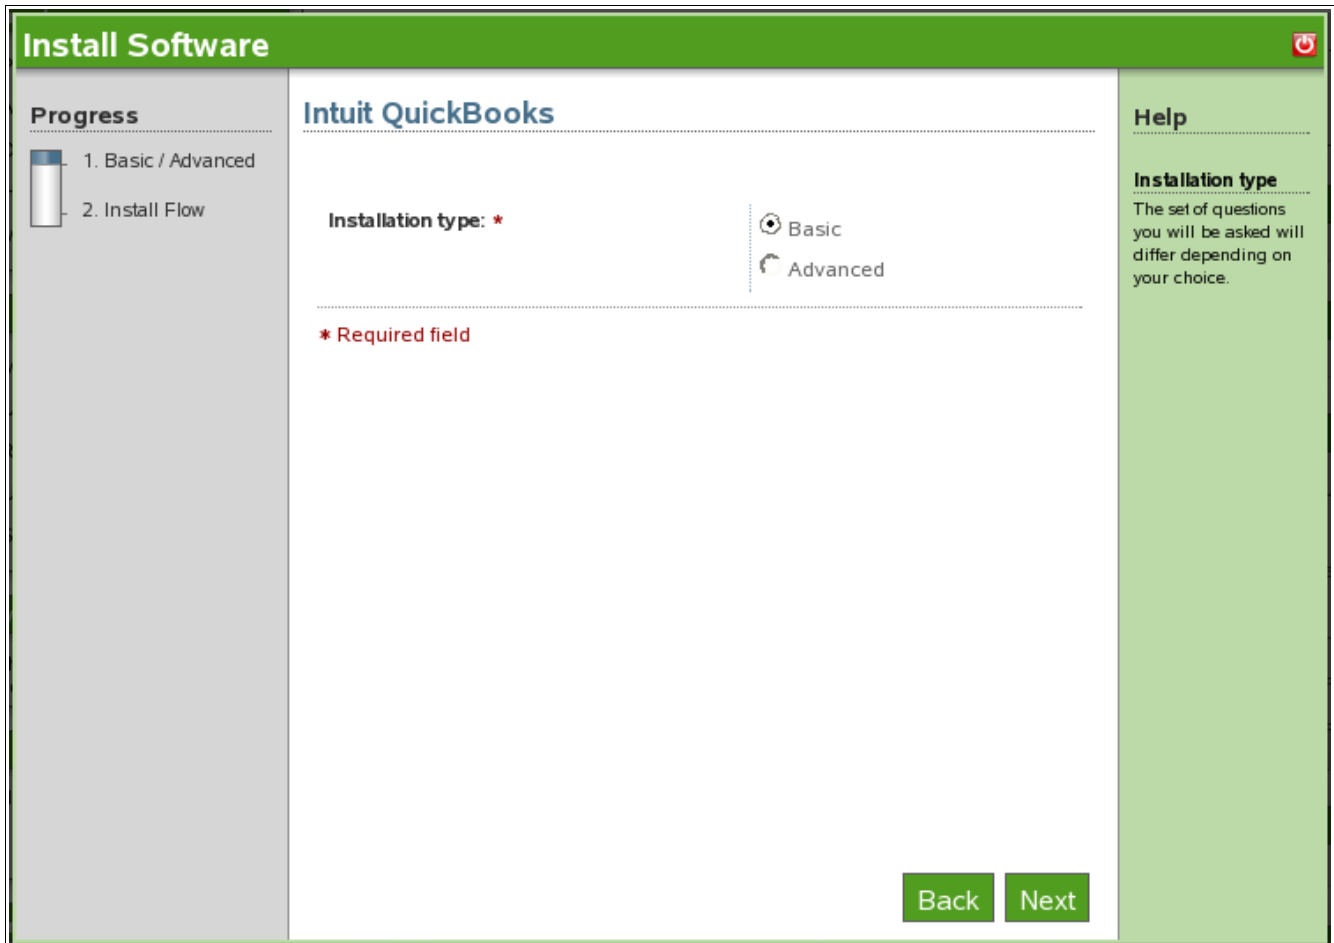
Install Software

Progress

1. Basic / Advanced

2. Install Flow

Intuit QuickBooks

Installation type: *

Basic

Advanced

* Required field

Back Next

Help

Installation type

The set of questions you will be asked will differ depending on your choice.